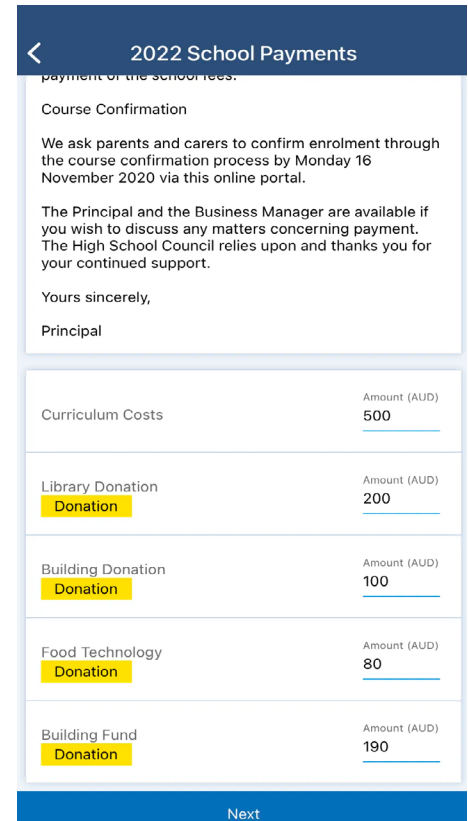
2022 School Payments

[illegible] of the school fees.

Course Confirmation

We ask parents and carers to confirm enrolment through the course confirmation process by Monday 16 November 2020 via this online portal.

The Principal and the Business Manager are available if you wish to discuss any matters concerning payment. The High School Council relies upon and thanks you for your continued support.

Yours sincerely,

Principal

Curriculum Costs
Amount (AUD)
500

Library Donation
Donation
Amount (AUD)
200

Building Donation
Donation
Amount (AUD)
100

Food Technology
Donation
Amount (AUD)
80

Building Fund
Donation
Amount (AUD)
190

Next